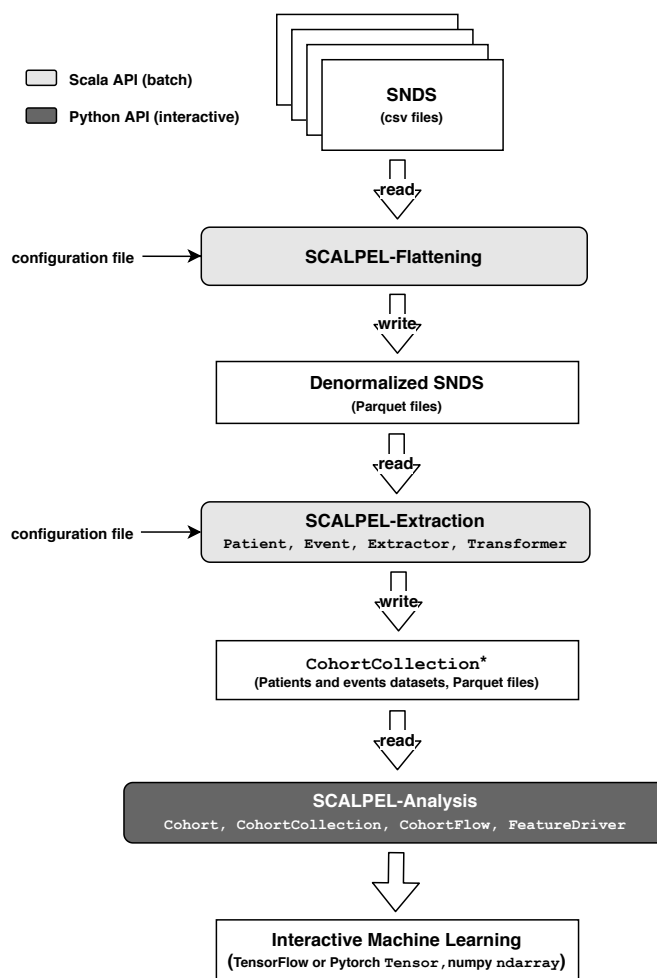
Scala API (batch)

Python API (interactive)

SNDS
(csv files)

read

configuration file

SCALPEL-Flattening

write

Denormalized SNDS
(Parquet files)

read

configuration file

SCALPEL-Extraction
Patient, Event, Extractor, Transformer

write

CohortCollection*
(Patients and events datasets, Parquet files)

read

SCALPEL-Analysis
Cohort, CohortCollection, CohortFlow, FeatureDriver

Interactive Machine Learning
(TensorFlow or Pytorch Tensor, numpy ndarray)